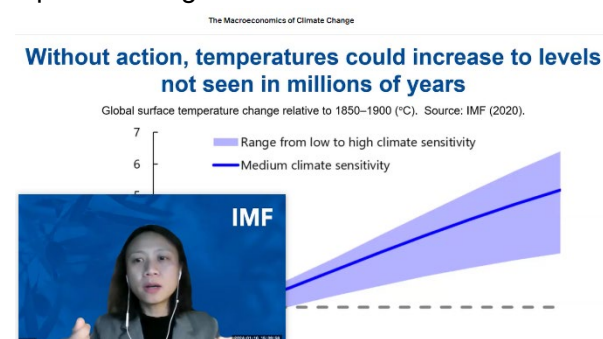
The Macroeconomics of Climate Change

Without action, temperatures could increase to levels not seen in millions of years

Global surface temperature change relative to 1850–1900 (°C). Source: IMF (2020).

7

6

5

Range from low to high climate sensitivity

Medium climate sensitivity

IMF